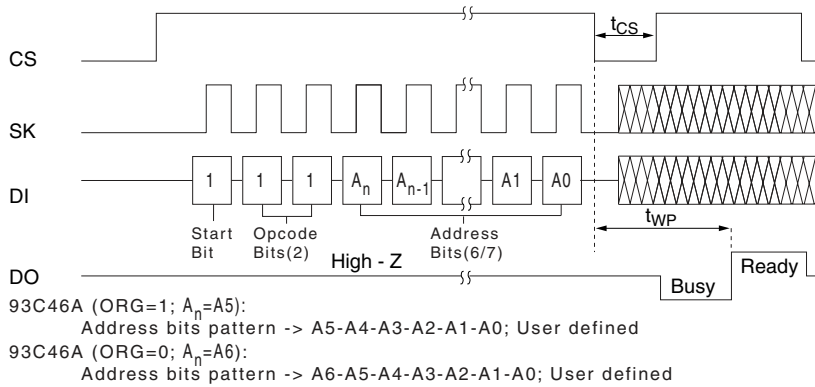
$t_{CS}$

CS

SK

DI

1

1

1

$A_n$

$A_{n-1}$

A1

A0

Start Bit

Opcode Bits(2)

Address Bits(6/7)

$t_{WP}$

High - Z

DO

Busy

Ready

93C46A (ORG=1; $A_n$=A5):
Address bits pattern -> A5-A4-A3-A2-A1-A0; User defined
93C46A (ORG=0; $A_n$=A6):
Address bits pattern -> A6-A5-A4-A3-A2-A1-A0; User defined